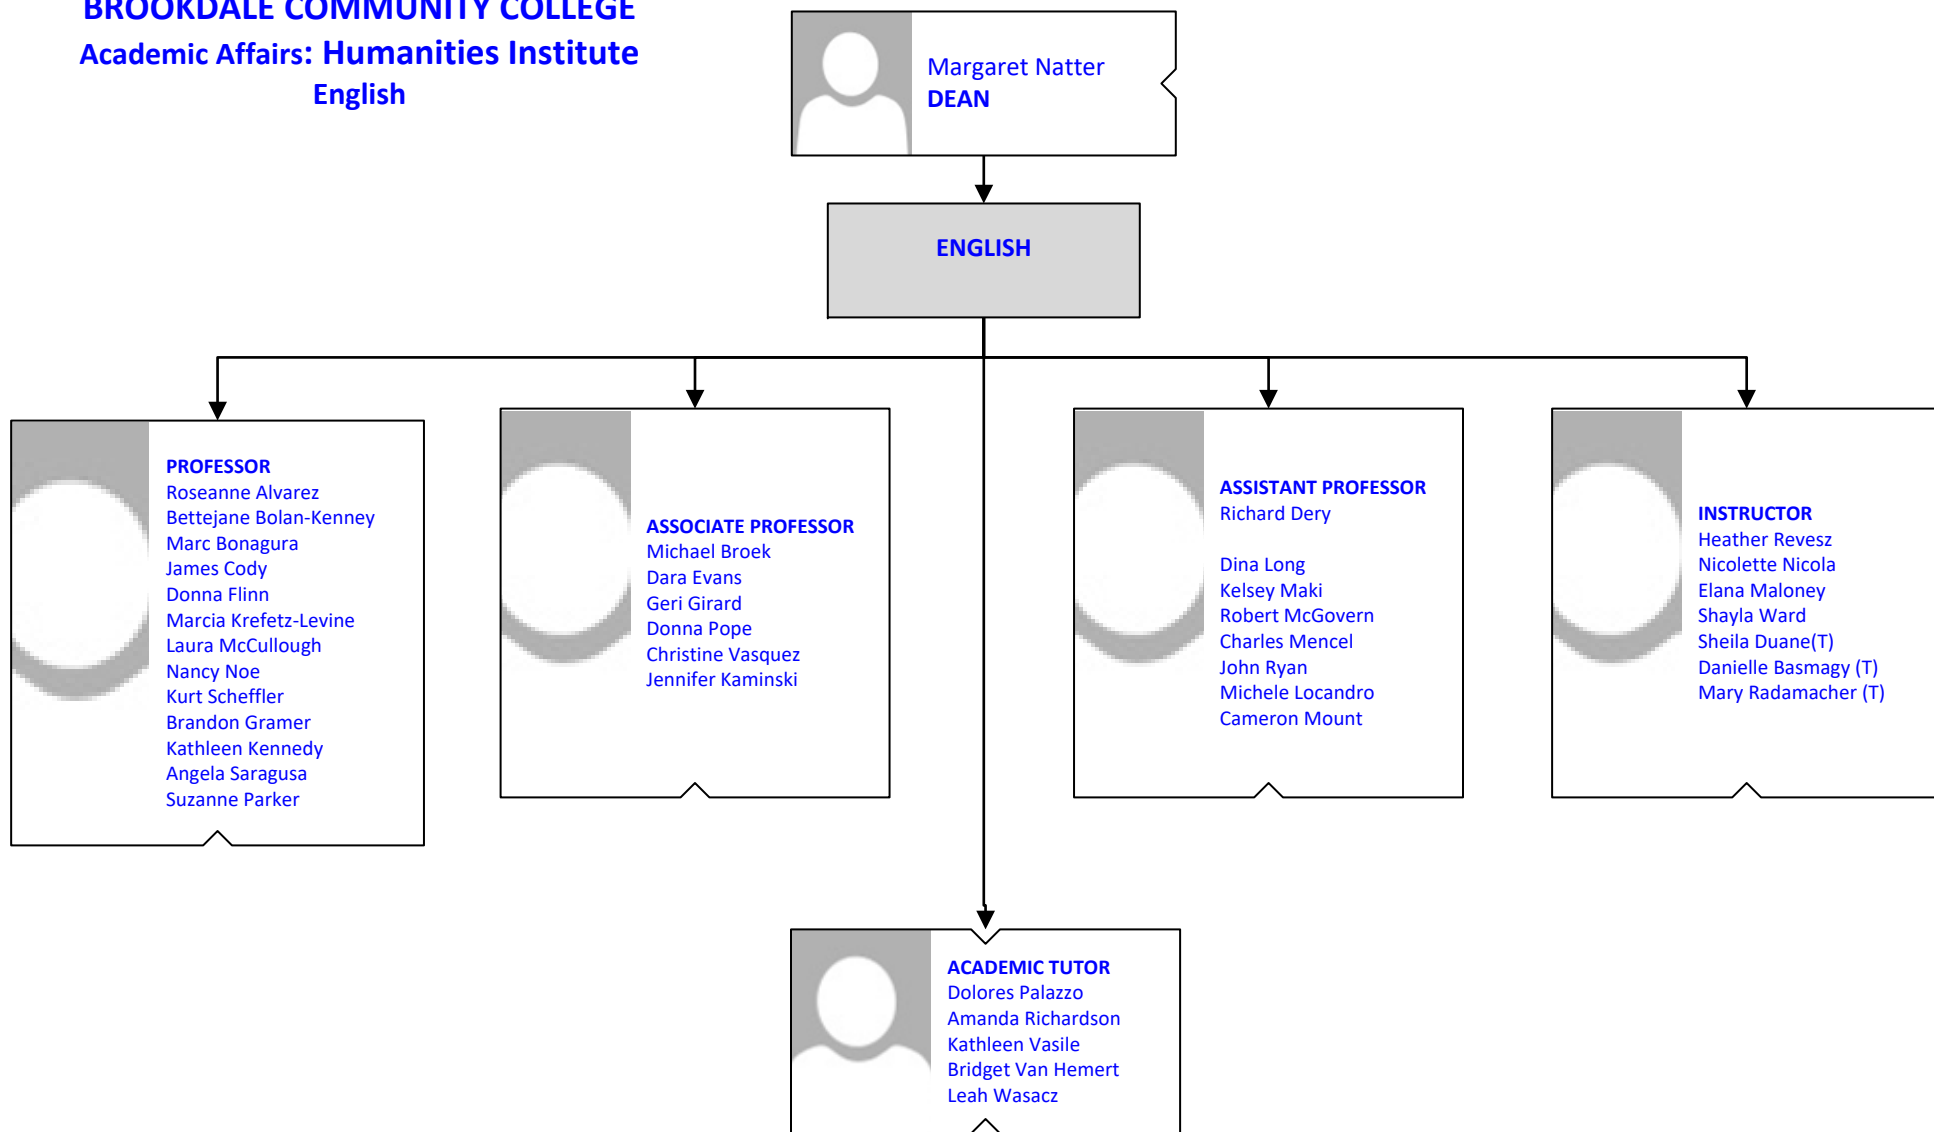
BROOKDALE COMMUNITY COLLEGE
Academic Affairs: Humanities Institute
English

Margaret Natter
DEAN

ENGLISH

PROFESSOR
Roseanne Alvarez
Bettejane Bolan-Kenney
Marc Bonagura
James Cody
Donna Flinn
Marcia Krefetz-Levine
Laura McCullough
Nancy Noe
Kurt Scheffler
Brandon Gramer
Kathleen Kennedy
Angela Saragusa
Suzanne Parker

ASSOCIATE PROFESSOR
Michael Broek
Dara Evans
Geri Girard
Donna Pope
Christine Vasquez
Jennifer Kaminski

ASSISTANT PROFESSOR
Richard Dery

Dina Long
Kelsey Maki
Robert McGovern
Charles Mencel
John Ryan
Michele Locandro
Cameron Mount

INSTRUCTOR
Heather Revesz
Nicolette Nicola
Elana Maloney
Shayla Ward
Sheila Duane(T)
Danielle Basmagy (T)
Mary Radamacher (T)

ACADEMIC TUTOR
Dolores Palazzo
Amanda Richardson
Kathleen Vasile
Bridget Van Hemert
Leah Wasacz